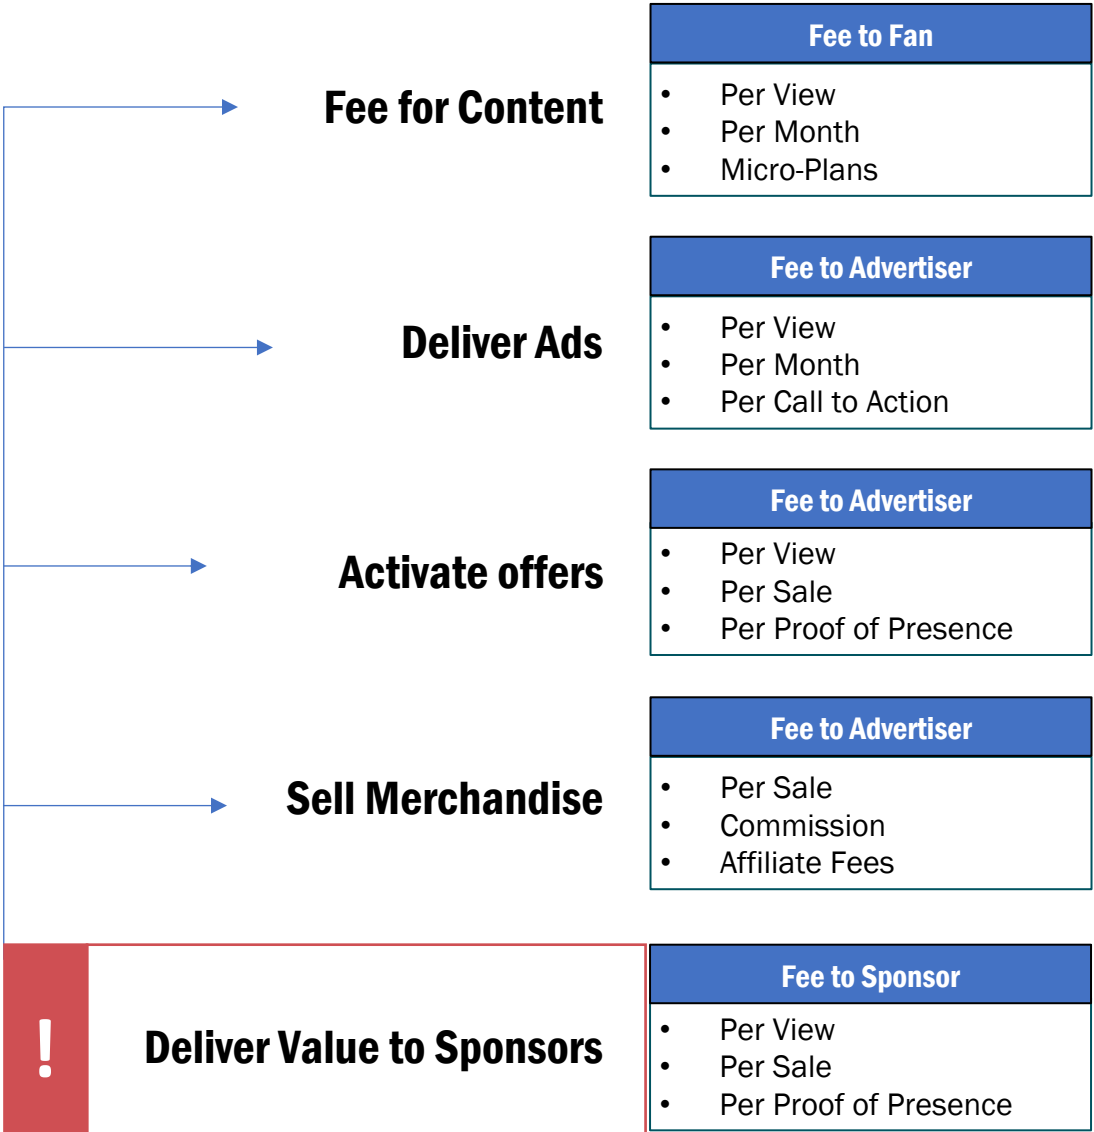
Fee for Content

Fee to Fan
- Per View
- Per Month
- Micro-Plans

Deliver Ads

Fee to Advertiser
- Per View
- Per Month
- Per Call to Action

Activate offers

Fee to Advertiser
- Per View
- Per Sale
- Per Proof of Presence

Sell Merchandise

Fee to Advertiser
- Per Sale
- Commission
- Affiliate Fees

!

Deliver Value to Sponsors

Fee to Sponsor
- Per View
- Per Sale
- Per Proof of Presence